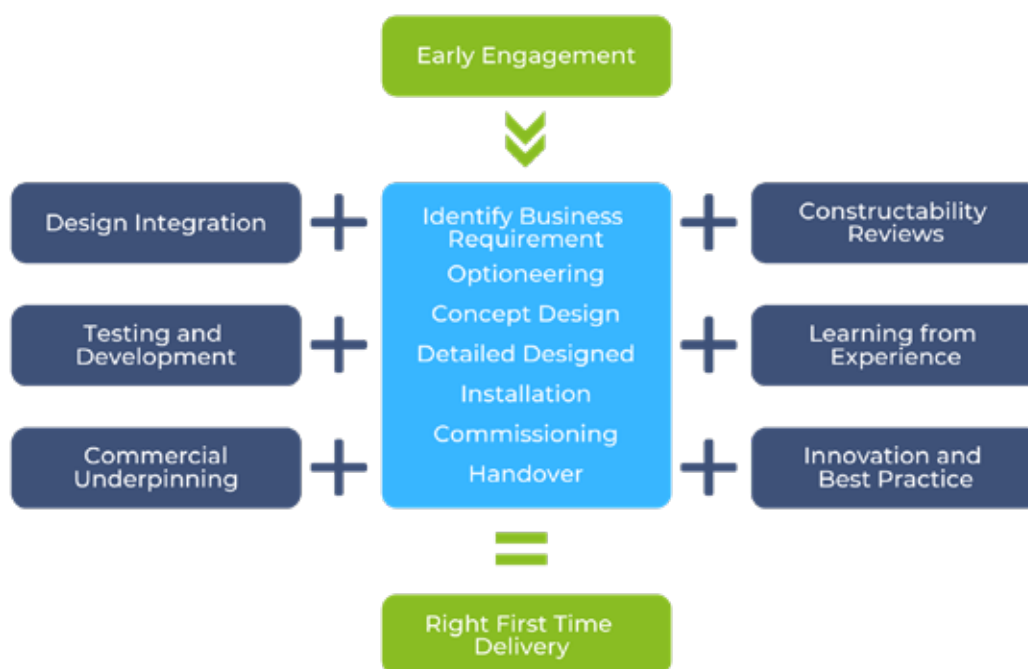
Early Engagement

Design Integration

Identify Business Requirement
Optioneering
Concept Design
Detailed Designed
Installation
Commissioning
Handover

Constructability Reviews

Testing and Development

Learning from Experience

Commercial Underpinning

Innovation and Best Practice

Right First Time Delivery